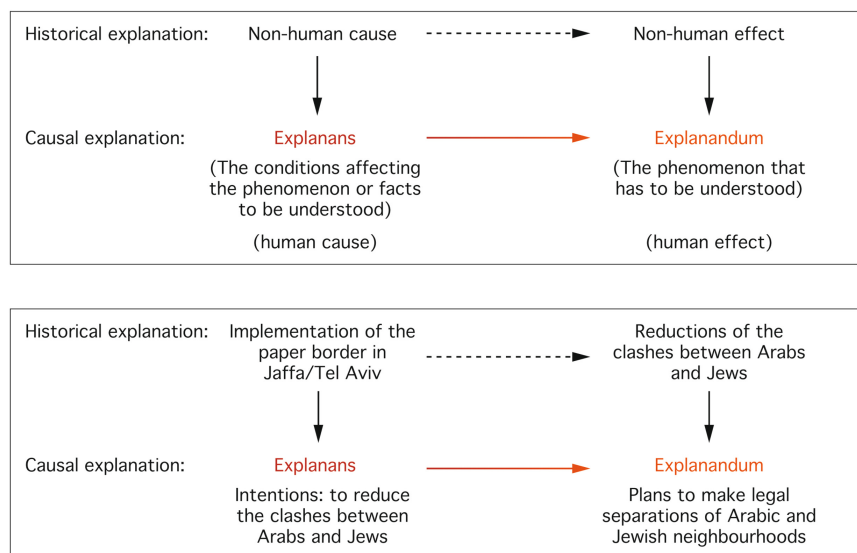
Historical explanation: Non-human cause Non-human effect

Causal explanation: Explanans Explanandum

(The conditions affecting the phenomenon or facts to be understood)

(The phenomenon that has to be understood)

(human cause) (human effect)

Historical explanation: Implementation of the paper border in Jaffa/Tel Aviv

Reductions of the clashes between Arabs and Jews

Causal explanation: Explanans Explanandum

Intentions: to reduce the clashes between Arabs and Jews

Plans to make legal separations of Arabic and Jewish neighbourhoods